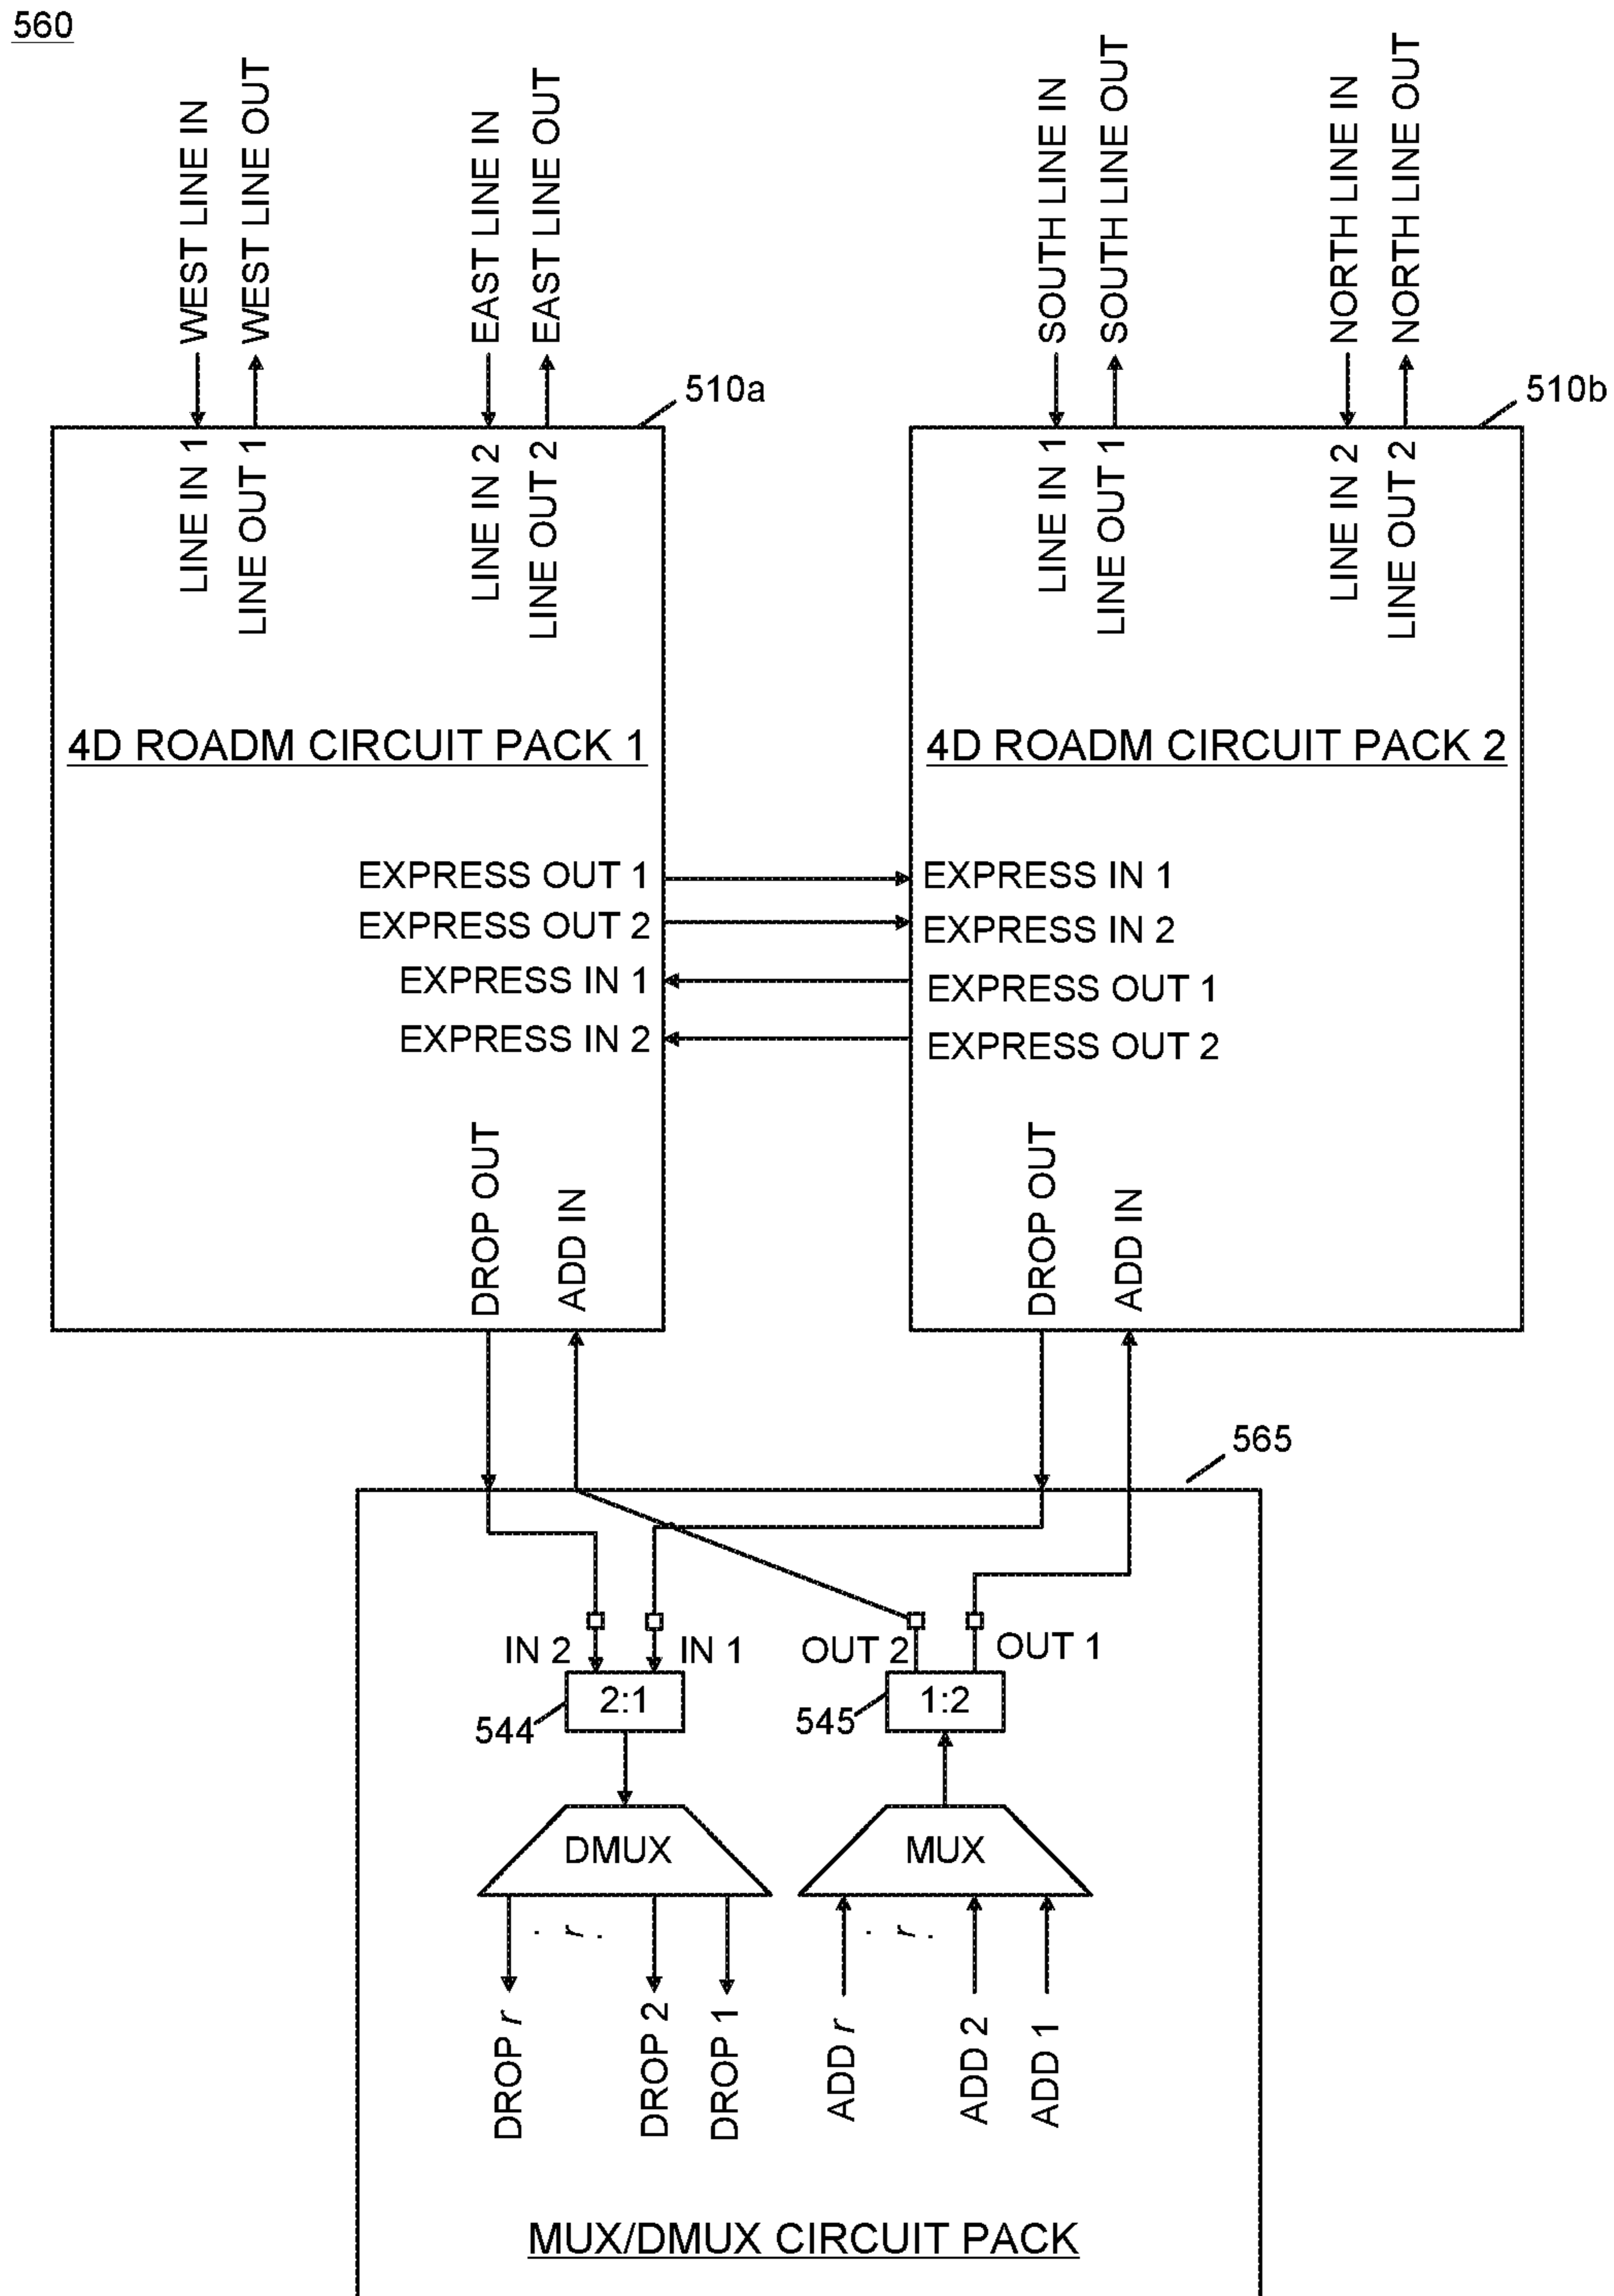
560

WEST LINE IN
WEST LINE OUT
EAST LINE IN
EAST LINE OUT
SOUTH LINE IN
SOUTH LINE OUT
NORTH LINE IN
NORTH LINE OUT

510a

LINE IN 1
LINE OUT 1
LINE IN 2
LINE OUT 2

4D ROADM CIRCUIT PACK 1

EXPRESS OUT 1
EXPRESS OUT 2
EXPRESS IN 1
EXPRESS IN 2

DROP OUT
ADD IN

510b

LINE IN 1
LINE OUT 1
LINE IN 2
LINE OUT 2

4D ROADM CIRCUIT PACK 2

EXPRESS IN 1
EXPRESS IN 2
EXPRESS OUT 1
EXPRESS OUT 2

DROP OUT
ADD IN

565

IN 2
IN 1
OUT 2
OUT 1
2:1
544
1:2
545
DMUX
MUX
DROP $r$
DROP 2
DROP 1
ADD $r$
ADD 2
ADD 1

MUX/DMUX CIRCUIT PACK